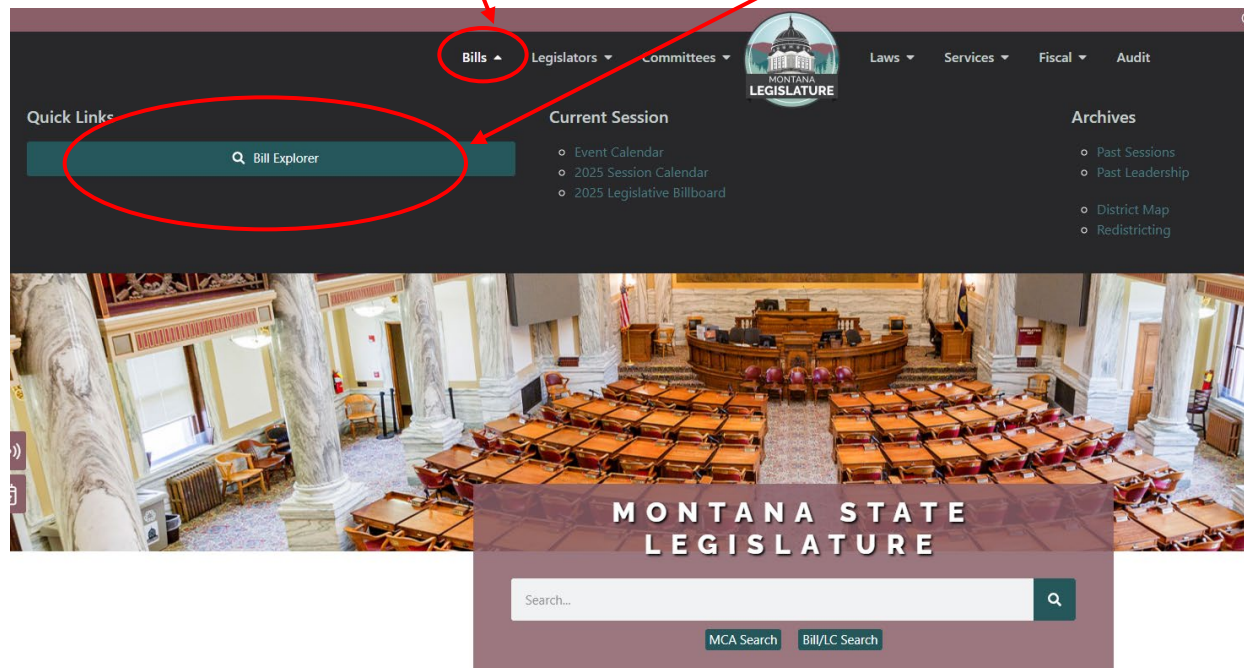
Bills Legislators Committees MONTANA LEGISLATURE Laws Services Fiscal Audit

Quick Links

Bill Explorer

Current Session

- Event Calendar
- 2025 Session Calendar
- 2025 Legislative Billboard

Archives

- Past Sessions
- Past Leadership

- District Map
- Redistricting

MONTANA STATE LEGISLATURE

Search...

MCA Search Bill/LC Search